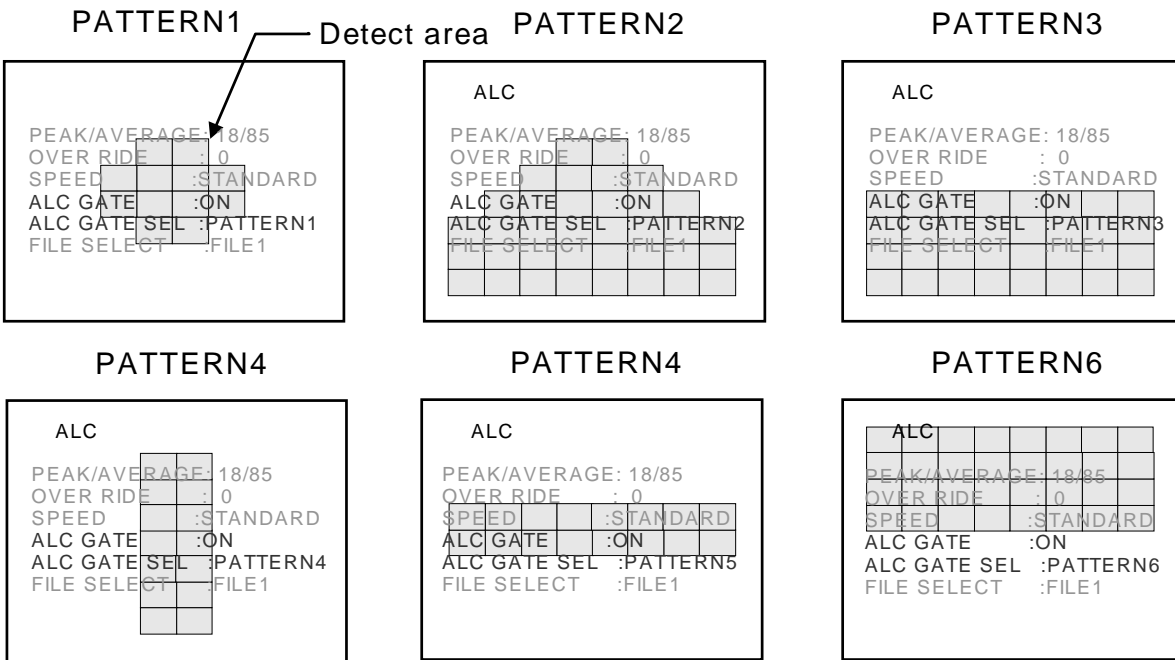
PATTERN1

Detect area

PEAK/AVERAGE: 18/85
OVER RIDE : 0
SPEED :STANDARD
ALC GATE :ON
ALC GATE SEL :PATTERN1
FILE SELECT :FILE1

PATTERN2

ALC

PEAK/AVERAGE: 18/85
OVER RIDE : 0
SPEED :STANDARD
ALC GATE :ON
ALC GATE SEL :PATTERN2
FILE SELECT :FILE1

PATTERN3

ALC

PEAK/AVERAGE: 18/85
OVER RIDE : 0
SPEED :STANDARD
ALC GATE :ON
ALC GATE SEL :PATTERN3
FILE SELECT :FILE1

PATTERN4

ALC

PEAK/AVERAGE: 18/85
OVER RIDE : 0
SPEED :STANDARD
ALC GATE :ON
ALC GATE SEL :PATTERN4
FILE SELECT :FILE1

PATTERN4

ALC

PEAK/AVERAGE: 18/85
OVER RIDE : 0
SPEED :STANDARD
ALC GATE :ON
ALC GATE SEL :PATTERN5
FILE SELECT :FILE1

PATTERN6

ALC

PEAK/AVERAGE: 18/85
OVER RIDE : 0
SPEED :STANDARD
ALC GATE :ON
ALC GATE SEL :PATTERN6
FILE SELECT :FILE1